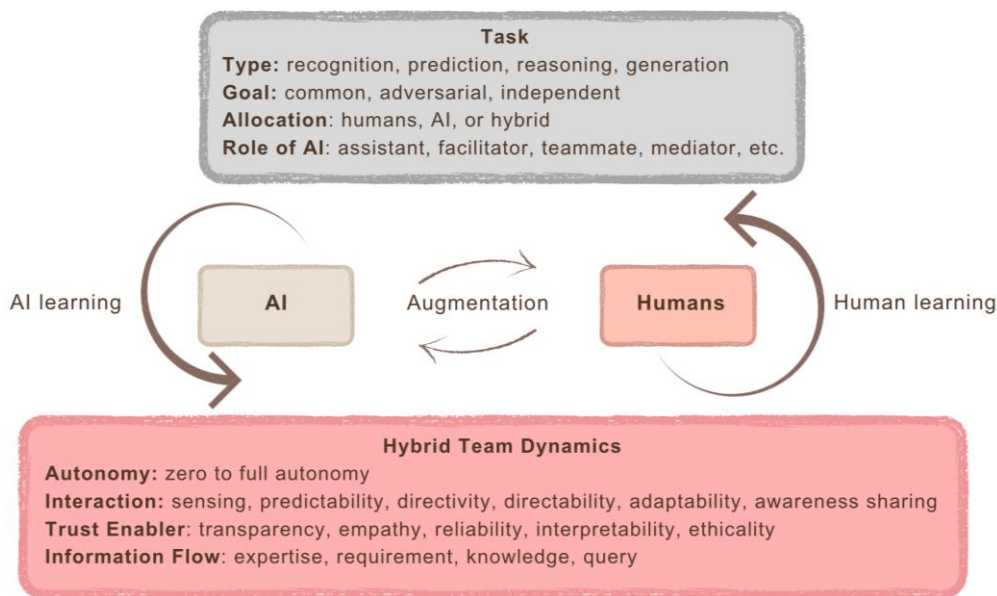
Task
Type: recognition, prediction, reasoning, generation
Goal: common, adversarial, independent
Allocation: humans, AI, or hybrid
Role of AI: assistant, facilitator, teammate, mediator, etc.

AI learning

AI

Augmentation

Humans

Human learning

Hybrid Team Dynamics
Autonomy: zero to full autonomy
Interaction: sensing, predictability, directivity, directability, adaptability, awareness sharing
Trust Enabler: transparency, empathy, reliability, interpretability, ethicality
Information Flow: expertise, requirement, knowledge, query